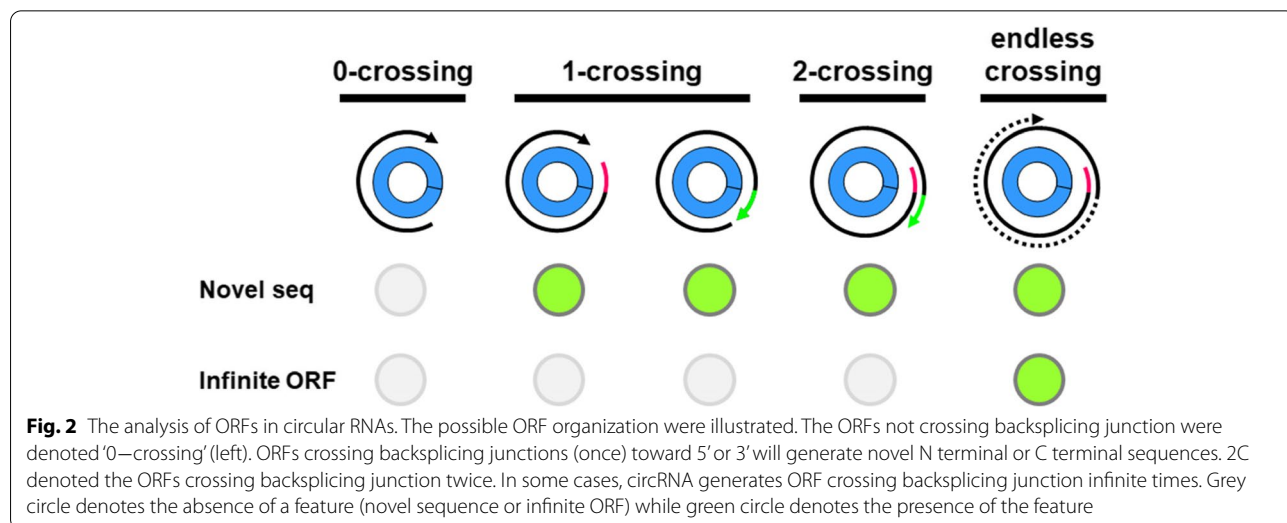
0-crossing

1-crossing

2-crossing

endless crossing

Novel seq

Infinite ORF

**Fig. 2** The analysis of ORFs in circular RNAs. The possible ORF organization were illustrated. The ORFs not crossing backsplicing junction were denoted '0—crossing' (left). ORFs crossing backsplicing junctions (once) toward 5' or 3' will generate novel N terminal or C terminal sequences. 2C denoted the ORFs crossing backsplicing junction twice. In some cases, circRNA generates ORF crossing backsplicing junction infinite times. Grey circle denotes the absence of a feature (novel sequence or infinite ORF) while green circle denotes the presence of the feature